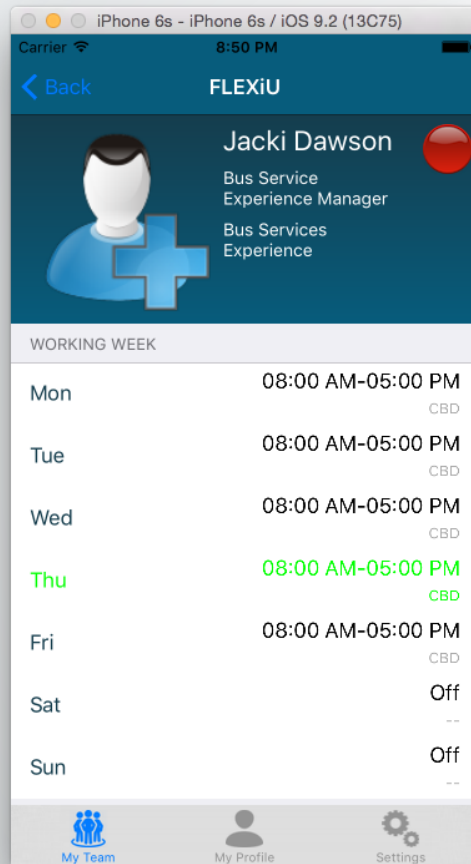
iPhone 6s - iPhone 6s / iOS 9.2 (13C75)

Carrier 8:50 PM

Back FLEXiU

Jacki Dawson

Bus Service Experience Manager

Bus Services Experience

WORKING WEEK

| | |
|---|---|
| Mon | 08:00 AM-05:00 PM CBD |
| Tue | 08:00 AM-05:00 PM CBD |
| Wed | 08:00 AM-05:00 PM CBD |
| Thu | 08:00 AM-05:00 PM CBD |
| Fri | 08:00 AM-05:00 PM CBD |
| Sat | Off -- |
| Sun | Off -- |

My Team My Profile Settings